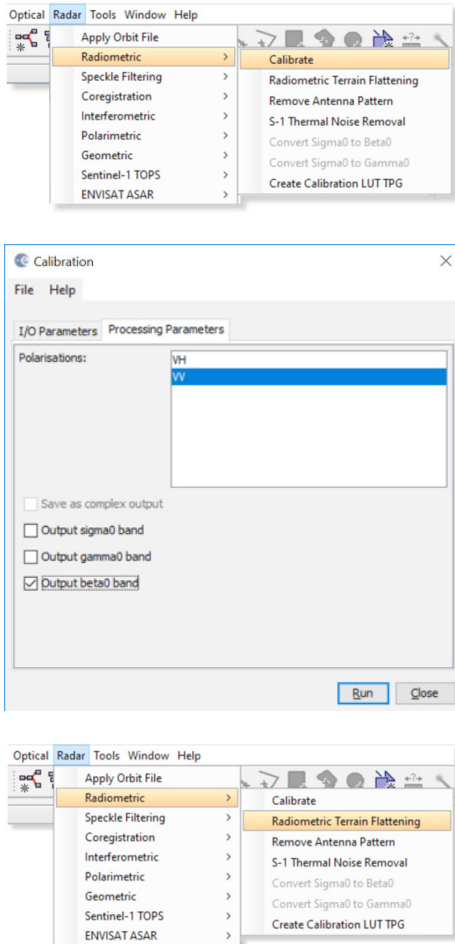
Optical Radar Tools Window Help

Apply Orbit File
Radiometric >
Speckle Filtering >
Coregistration >
Interferometric >
Polarimetric >
Geometric >
Sentinel-1 TOPS >
ENVISAT ASAR >

Calibrate
Radiometric Terrain Flattening
Remove Antenna Pattern
S-1 Thermal Noise Removal
Convert Sigma0 to Beta0
Convert Sigma0 to Gamma0
Create Calibration LUT TPG

Calibration

File Help

I/O Parameters Processing Parameters

Polarisations:
VH
VV

Save as complex output
Output sigma0 band
Output gamma0 band
Output beta0 band

Run Close

Optical Radar Tools Window Help

Apply Orbit File
Radiometric >
Speckle Filtering >
Coregistration >
Interferometric >
Polarimetric >
Geometric >
Sentinel-1 TOPS >
ENVISAT ASAR >

Calibrate
Radiometric Terrain Flattening
Remove Antenna Pattern
S-1 Thermal Noise Removal
Convert Sigma0 to Beta0
Convert Sigma0 to Gamma0
Create Calibration LUT TPG